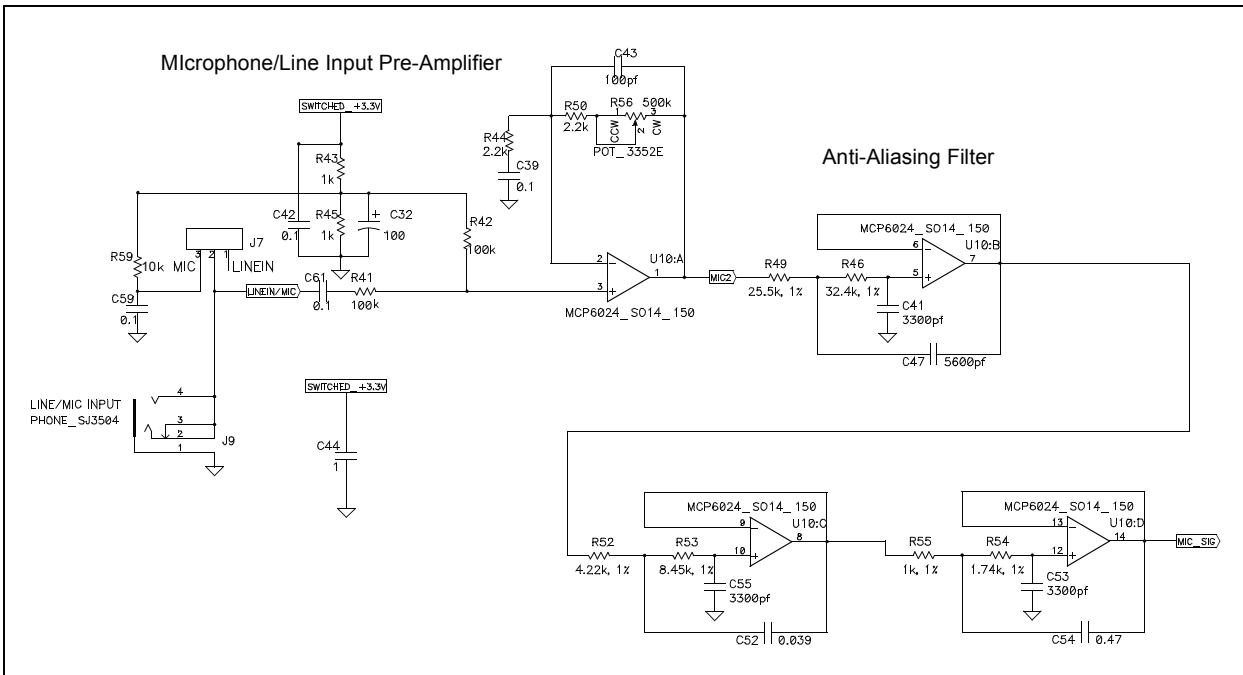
MIcrophone/Line Input Pre-Amplifier

Anti-Aliasing Filter

SWITCHED_+3.3V
R43
1k
C42
0.1
R45
1k
+
C32
100
R42
100k
R59
10k
MIC
3 2 1
J7
LINEIN
C59
0.1
LINEIN/MIC
C61
0.1
R41
100k

C43
100pf
R50
2.2k
R56 500k
CCW
1
2
3
CW
POT_3352E
R44
2.2k
C39
0.1
2
3
U10:A
1
MCP6024_SO14_150
MIC2
R49
25.5k, 1%
R46
32.4k, 1%
C41
3300pf
MCP6024_SO14_150
6
5
U10:B
7
C47
5600pf

LINE/MIC INPUT
PHONE_SJ3504
4
3
2
1
J9

SWITCHED_+3.3V
C44
1

MCP6024_SO14_150
9
10
U10:C
8
R52
4.22k, 1%
R53
8.45k, 1%
C55
3300pf
C52
0.039
R55
1k, 1%
MCP6024_SO14_150
13
12
U10:D
14
R54
1.74k, 1%
C53
3300pf
C54
0.47
MIC_SIG